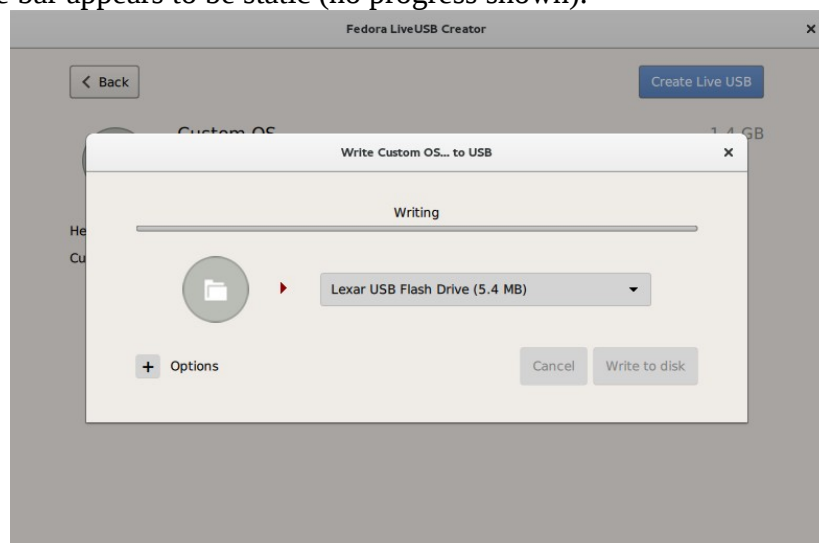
e bar appears to be static (no progress shown).

Fedora LiveUSB Creator

×

< Back

Create Live USB

Custom OS

1.4 GB

Write Custom OS... to USB

×

He

Cu

Writing

Lexar USB Flash Drive (5.4 MB)

+ Options

Cancel

Write to disk